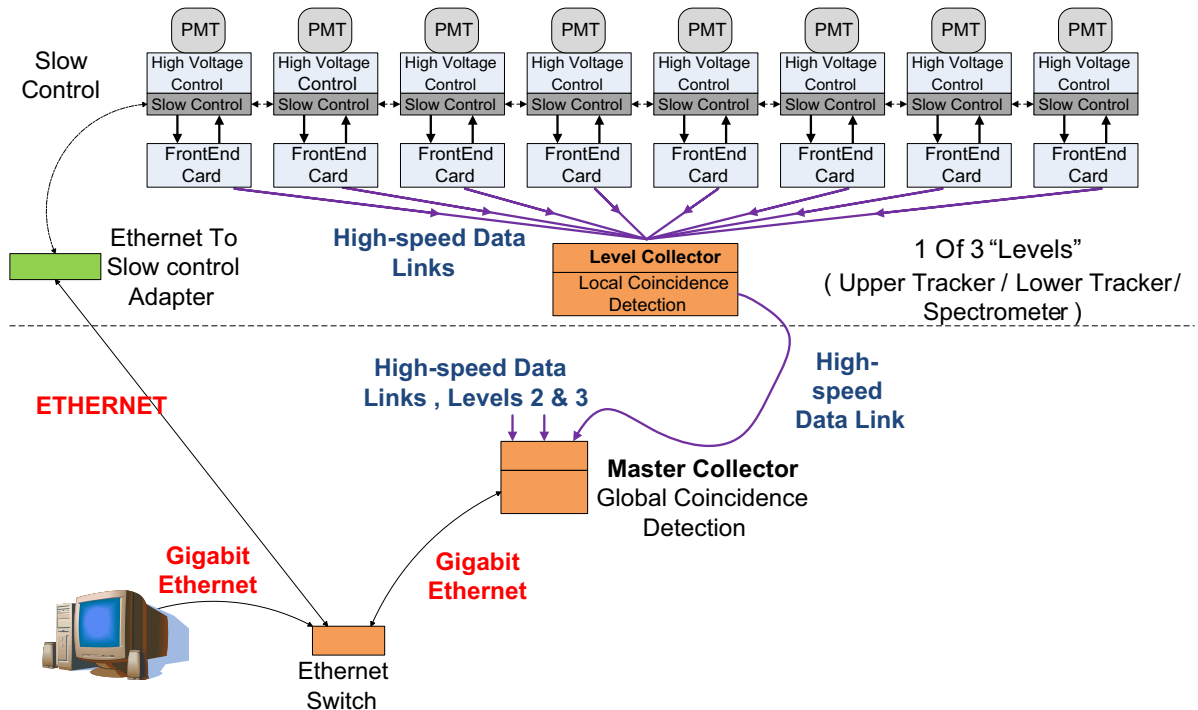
Slow Control

PMT
High Voltage Control
Slow Control
FrontEnd Card

PMT
High Voltage Control
Slow Control
FrontEnd Card

PMT
High Voltage Control
Slow Control
FrontEnd Card

PMT
High Voltage Control
Slow Control
FrontEnd Card

PMT
High Voltage Control
Slow Control
FrontEnd Card

PMT
High Voltage Control
Slow Control
FrontEnd Card

PMT
High Voltage Control
Slow Control
FrontEnd Card

PMT
High Voltage Control
Slow Control
FrontEnd Card

Ethernet To Slow control Adapter

High-speed Data Links

Level Collector
Local Coincidence Detection

1 Of 3 "Levels"
( Upper Tracker / Lower Tracker/ Spectrometer )

ETHERNET

High-speed Data Links , Levels 2 & 3

High-speed Data Link

Master Collector
Global Coincidence Detection

Gigabit Ethernet

Gigabit Ethernet

Ethernet Switch